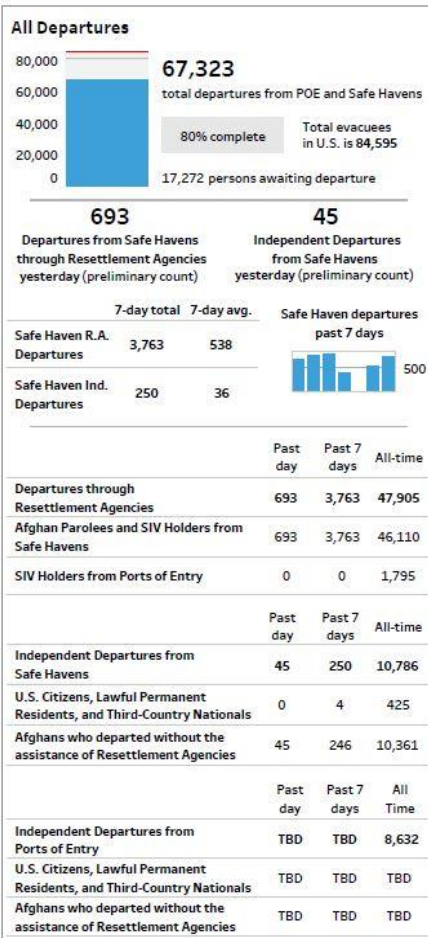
All Departures

80,000
60,000
40,000
20,000
0

67,323
total departures from POE and Safe Havens

80% complete

Total evacuees in U.S. is 84,595

17,272 persons awaiting departure

693
Departures from Safe Havens through Resettlement Agencies yesterday (preliminary count)

45
Independent Departures from Safe Havens yesterday (preliminary count)

| | 7-day total | 7-day avg. |
|---|---|---|
| Safe Haven R.A. Departures | 3,763 | 538 |
| Safe Haven Ind. Departures | 250 | 36 |

Safe Haven departures past 7 days

500

| | Past day | Past 7 days | All-time |
|---|---|---|---|
| Departures through Resettlement Agencies | 693 | 3,763 | 47,905 |
| Afghan Parolees and SIV Holders from Safe Havens | 693 | 3,763 | 46,110 |
| SIV Holders from Ports of Entry | 0 | 0 | 1,795 |

| | Past day | Past 7 days | All-time |
|---|---|---|---|
| Independent Departures from Safe Havens | 45 | 250 | 10,786 |
| U.S. Citizens, Lawful Permanent Residents, and Third-Country Nationals | 0 | 4 | 425 |
| Afghans who departed without the assistance of Resettlement Agencies | 45 | 246 | 10,361 |

| | Past day | Past 7 days | All Time |
|---|---|---|---|
| Independent Departures from Ports of Entry | TBD | TBD | 8,632 |
| U.S. Citizens, Lawful Permanent Residents, and Third-Country Nationals | TBD | TBD | TBD |
| Afghans who departed without the assistance of Resettlement Agencies | TBD | TBD | TBD |